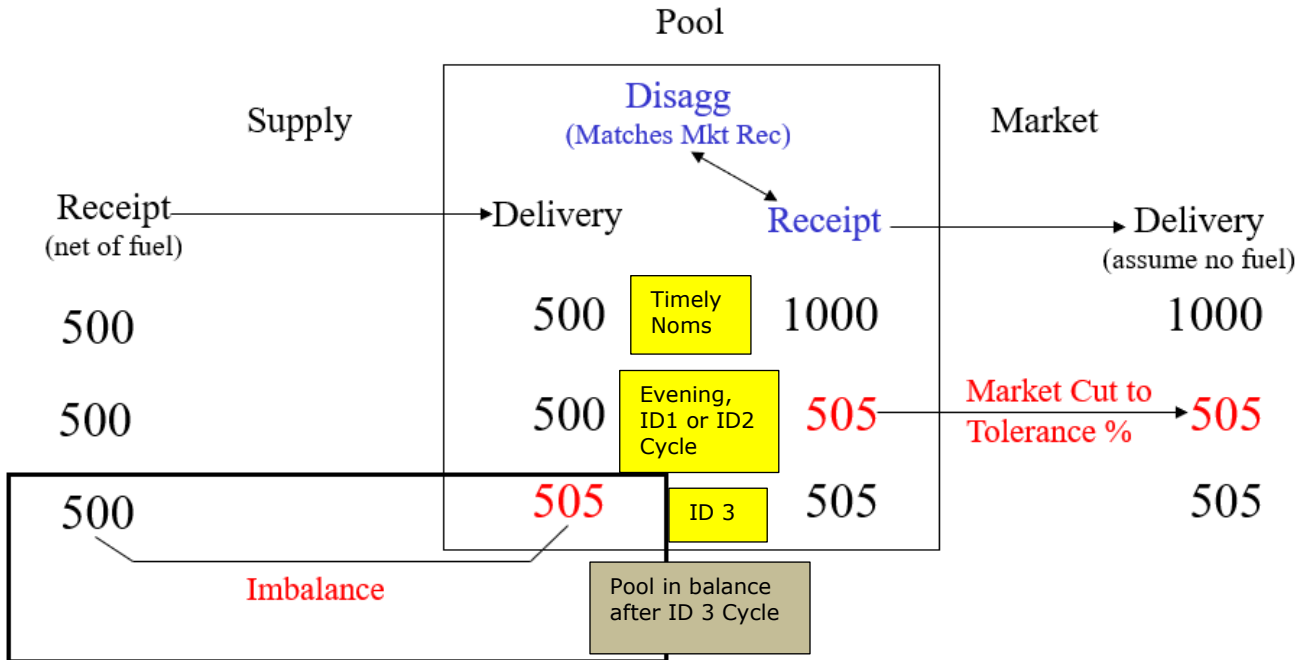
Pool

Supply

Disagg
(Matches Mkt Rec)

Market

Receipt
(net of fuel)

Delivery

Receipt

Delivery
(assume no fuel)

500

500

Timely Noms

1000

1000

500

500

Evening, ID1 or ID2 Cycle

505

Market Cut to Tolerance %

505

500

505

ID 3

505

505

Imbalance

Pool in balance after ID 3 Cycle